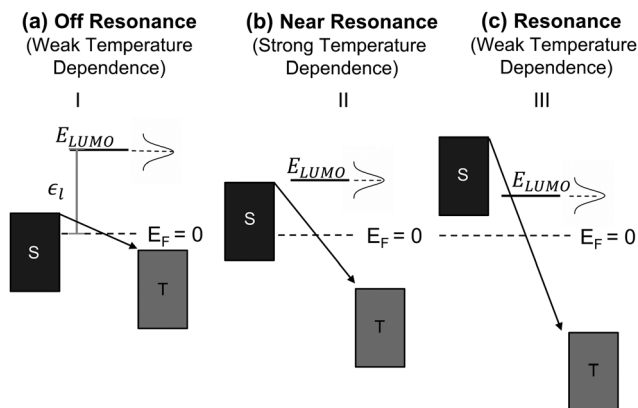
(a) Off Resonance
(Weak Temperature Dependence)

I

$E_{LUMO}$

$\epsilon_l$

$E_F = 0$

S

T

(b) Near Resonance
(Strong Temperature Dependence)

II

$E_{LUMO}$

S

$E_F = 0$

T

(c) Resonance
(Weak Temperature Dependence)

III

S

$E_{LUMO}$

$E_F = 0$

T